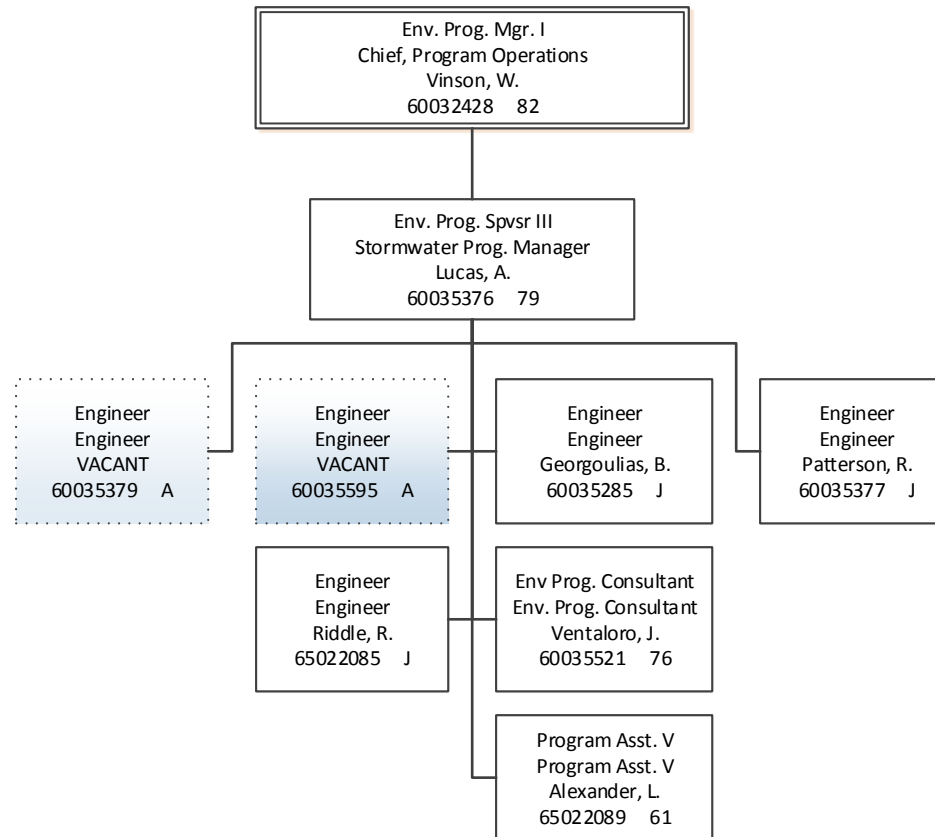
Env. Prog. Mgr. I
Chief, Program Operations
Vinson, W.
60032428 82

Env. Prog. Spvsr III
Stormwater Prog. Manager
Lucas, A.
60035376 79

Engineer
Engineer
VACANT
60035379 A

Engineer
Engineer
VACANT
60035595 A

Engineer
Engineer
Georgoulias, B.
60035285 J

Engineer
Engineer
Patterson, R.
60035377 J

Engineer
Engineer
Riddle, R.
65022085 J

Env Prog. Consultant
Env. Prog. Consultant
Ventaloro, J.
60035521 76

Program Asst. V
Program Asst. V
Alexander, L.
65022089 61